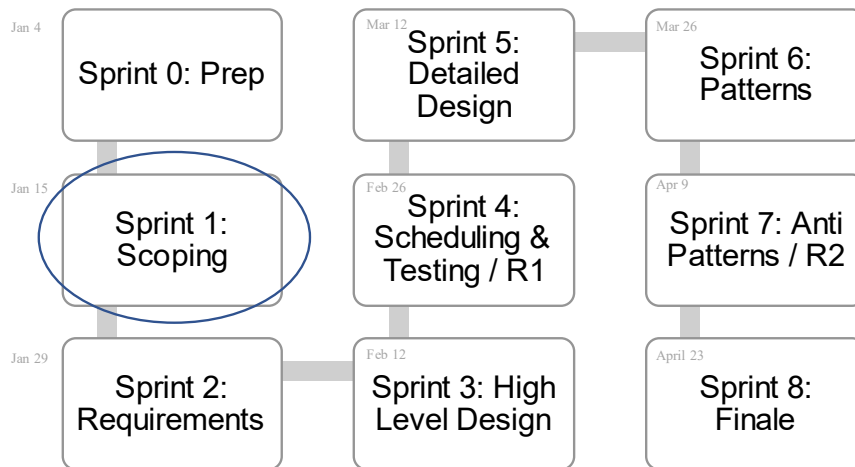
Jan 4
Sprint 0: Prep

Jan 15
Sprint 1: Scoping

Jan 29
Sprint 2: Requirements

Feb 12
Sprint 3: High Level Design

Feb 26
Sprint 4: Scheduling & Testing / R1

Mar 12
Sprint 5: Detailed Design

Mar 26
Sprint 6: Patterns

Apr 9
Sprint 7: Anti Patterns / R2

April 23
Sprint 8: Finale